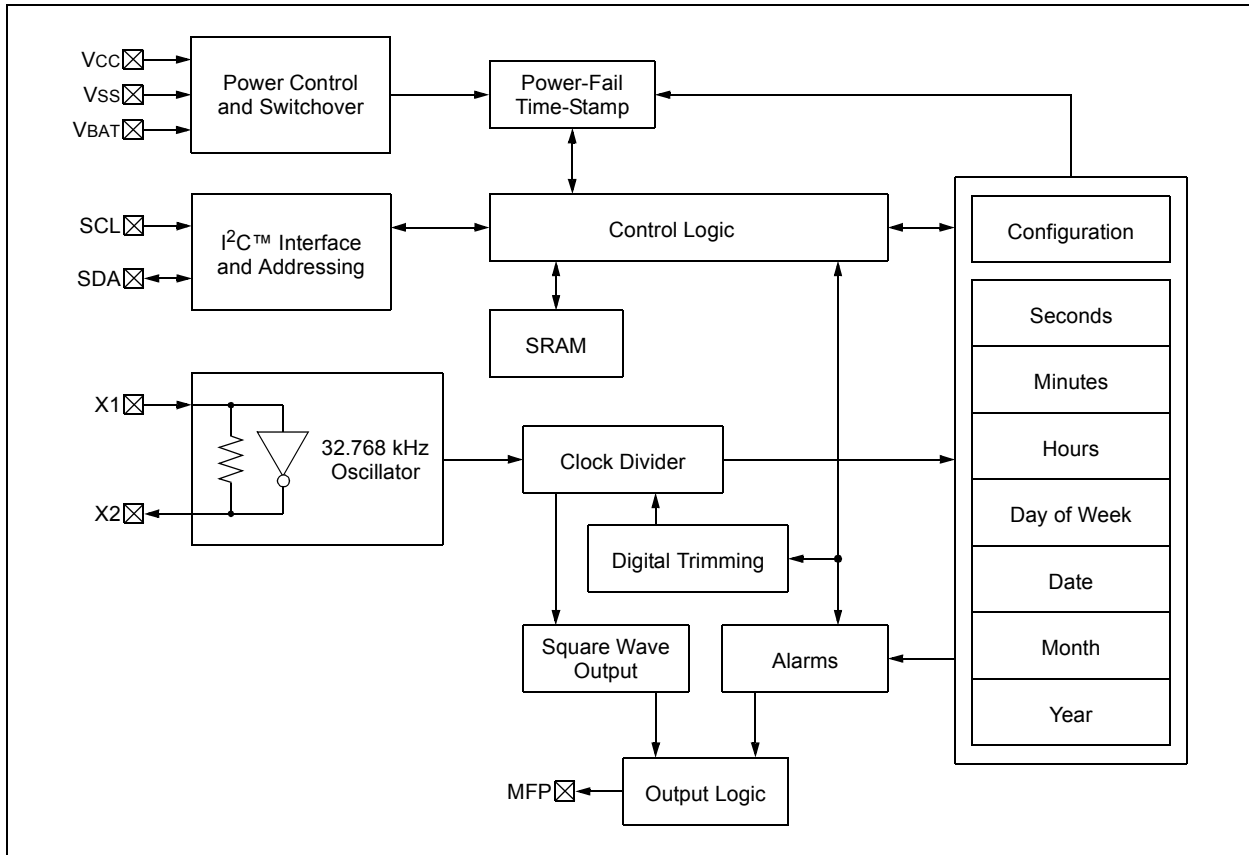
VCC
VSS
VBAT
Power Control and Switchover
Power-Fail Time-Stamp
SCL
SDA
I$^2$C™ Interface and Addressing
Control Logic
Configuration
SRAM
Seconds
Minutes
X1
X2
32.768 kHz Oscillator
Clock Divider
Hours
Day of Week
Digital Trimming
Date
Square Wave Output
Alarms
Month
Year
MFP
Output Logic